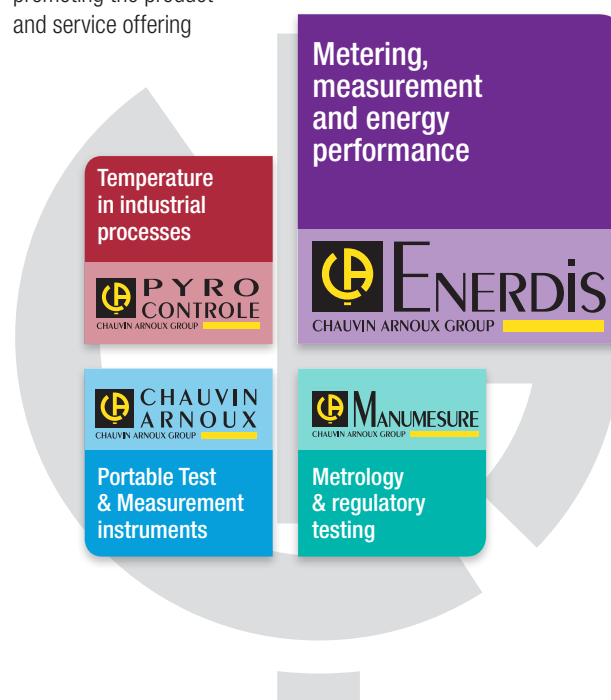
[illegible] and service offering

Metering, measurement and energy performance

ENERDIS
CHAUVIN ARNOUX GROUP

Temperature in industrial processes

PYRO CONTROLE
CHAUVIN ARNOUX GROUP

CHAUVIN ARNOUX
CHAUVIN ARNOUX GROUP

Portable Test & Measurement instruments

MANUMESURE
CHAUVIN ARNOUX GROUP

Metrology & regulatory testing